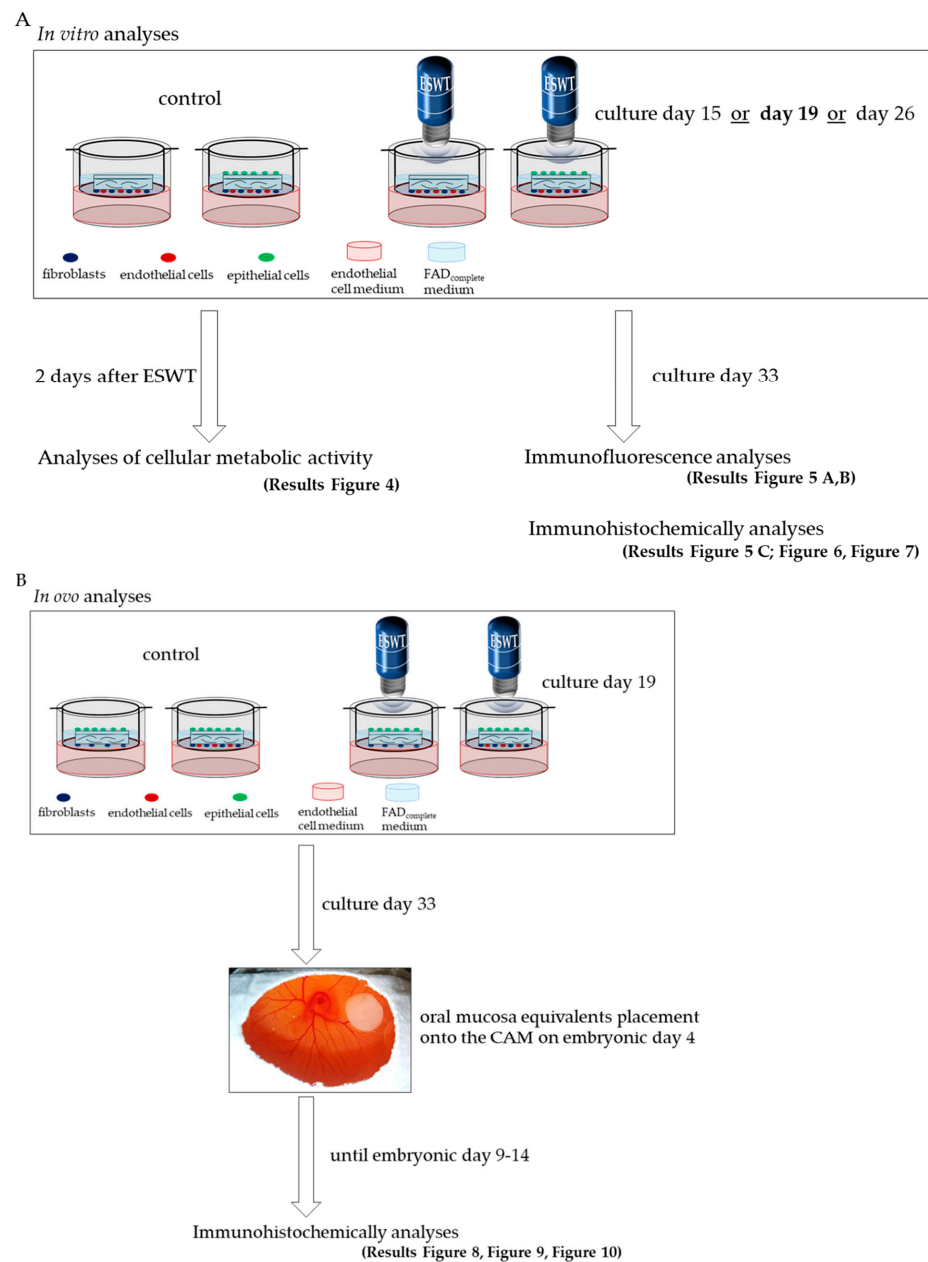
A
*In vitro* analyses

control

ESWT

ESWT

culture day 15 or **day 19** or day 26

fibroblasts endothelial cells epithelial cells endothelial cell medium FAD$_{complete}$ medium

2 days after ESWT

culture day 33

Analyses of cellular metabolic activity
**(Results Figure 4)**

Immunofluorescence analyses
**(Results Figure 5 A,B)**

Immunohistochemically analyses
**(Results Figure 5 C; Figure 6, Figure 7)**

B
*In ovo* analyses

control

ESWT

ESWT

culture day 19

fibroblasts endothelial cells epithelial cells endothelial cell medium FAD$_{complete}$ medium

culture day 33

oral mucosa equivalents placement onto the CAM on embryonic day 4

until embryonic day 9-14

Immunohistochemically analyses
**(Results Figure 8, Figure 9, Figure 10)**